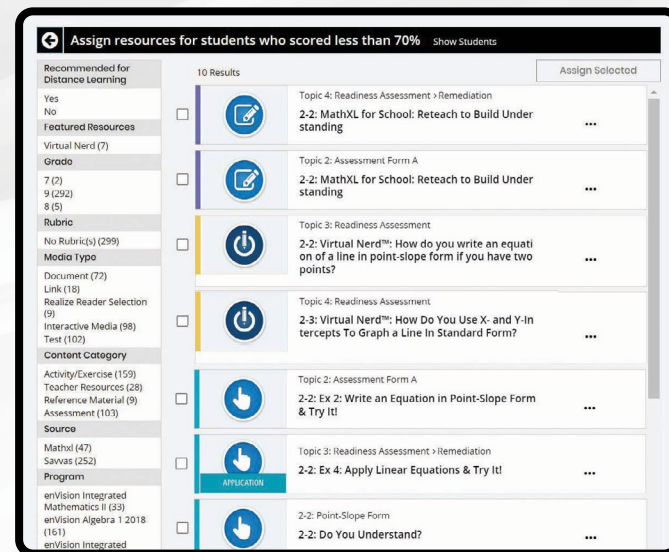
Assign resources for students who scored less than 70% Show Students

Recommended for Distance Learning
Yes
No
Featured Resources
Virtual Nerd (7)
Grade
7 (2)
9 (292)
8 (5)
Rubric
No Rubric(s) (299)
Media Type
Document (72)
Link (18)
Realize Reader Selection (9)
Interactive Media (98)
Test (102)
Content Category
Activity/Exercise (159)
Teacher Resources (28)
Reference Material (9)
Assessment (103)
Source
Mathxl (47)
Savvas (252)
Program
enVision Integrated Mathematics II (33)
enVision Algebra 1 2018 (161)
enVision Integrated

10 Results

Assign Selected

Topic 4: Readiness Assessment › Remediation
2-2: MathXL for School: Reteach to Build Understanding
...

Topic 2: Assessment Form A
2-2: MathXL for School: Reteach to Build Understanding
...

Topic 3: Readiness Assessment
2-2: Virtual Nerd™: How do you write an equation of a line in point-slope form if you have two points?
...

Topic 4: Readiness Assessment
2-3: Virtual Nerd™: How Do You Use X- and Y-Intercepts To Graph a Line In Standard Form?
...

Topic 2: Assessment Form A
2-2: Ex 2: Write an Equation in Point-Slope Form & Try It!
...

APPLICATION
Topic 3: Readiness Assessment › Remediation
2-2: Ex 4: Apply Linear Equations & Try It!
...

2-2: Point-Slope Form
2-2: Do You Understand?
...